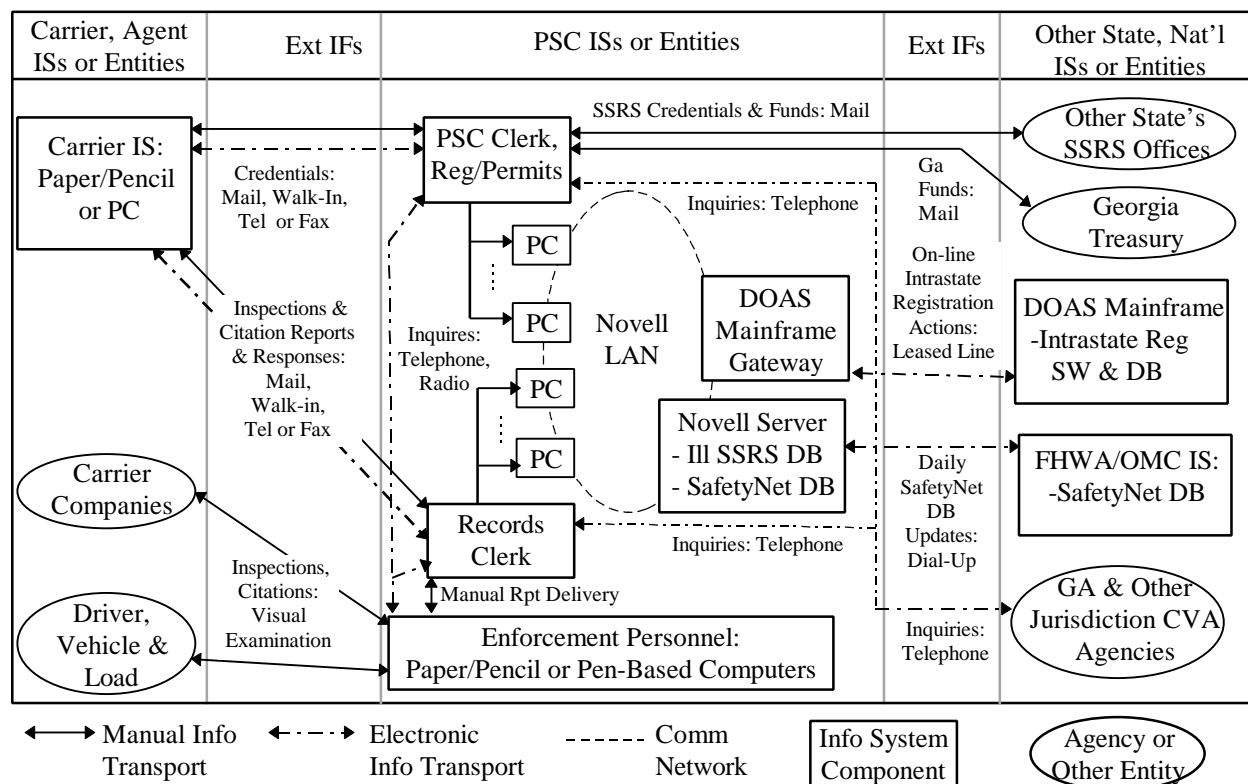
| Carrier, Agent ISs or Entities | Ext IFs | PSC ISs or Entities | Ext IFs | Other State, Nat'l ISs or Entities |
|---|---|---|---|---|

Carrier IS: Paper/Pencil or PC

Credentials: Mail, Walk-In, Tel or Fax

Inspections & Citation Reports & Responses: Mail, Walk-in, Tel or Fax

Carrier Companies

Inspections, Citations: Visual Examination

Driver, Vehicle & Load

PSC Clerk, Reg/Permits

SSRS Credentials & Funds: Mail

Inquiries: Telephone

PC

PC

PC

PC

Novell LAN

Inquires: Telephone, Radio

DOAS Mainframe Gateway

Novell Server - Ill SSRS DB - SafetyNet DB

Records Clerk

Inquiries: Telephone

Manual Rpt Delivery

Enforcement Personnel: Paper/Pencil or Pen-Based Computers

Ga Funds: Mail

On-line Intrastate Registration Actions: Leased Line

Daily SafetyNet DB Updates: Dial-Up

Inquiries: Telephone

Other State's SSRS Offices

Georgia Treasury

DOAS Mainframe -Intrastate Reg SW & DB

FHWA/OMC IS: -SafetyNet DB

GA & Other Jurisdiction CVA Agencies

Manual Info Transport

Electronic Info Transport

Comm Network

Info System Component

Agency or Other Entity